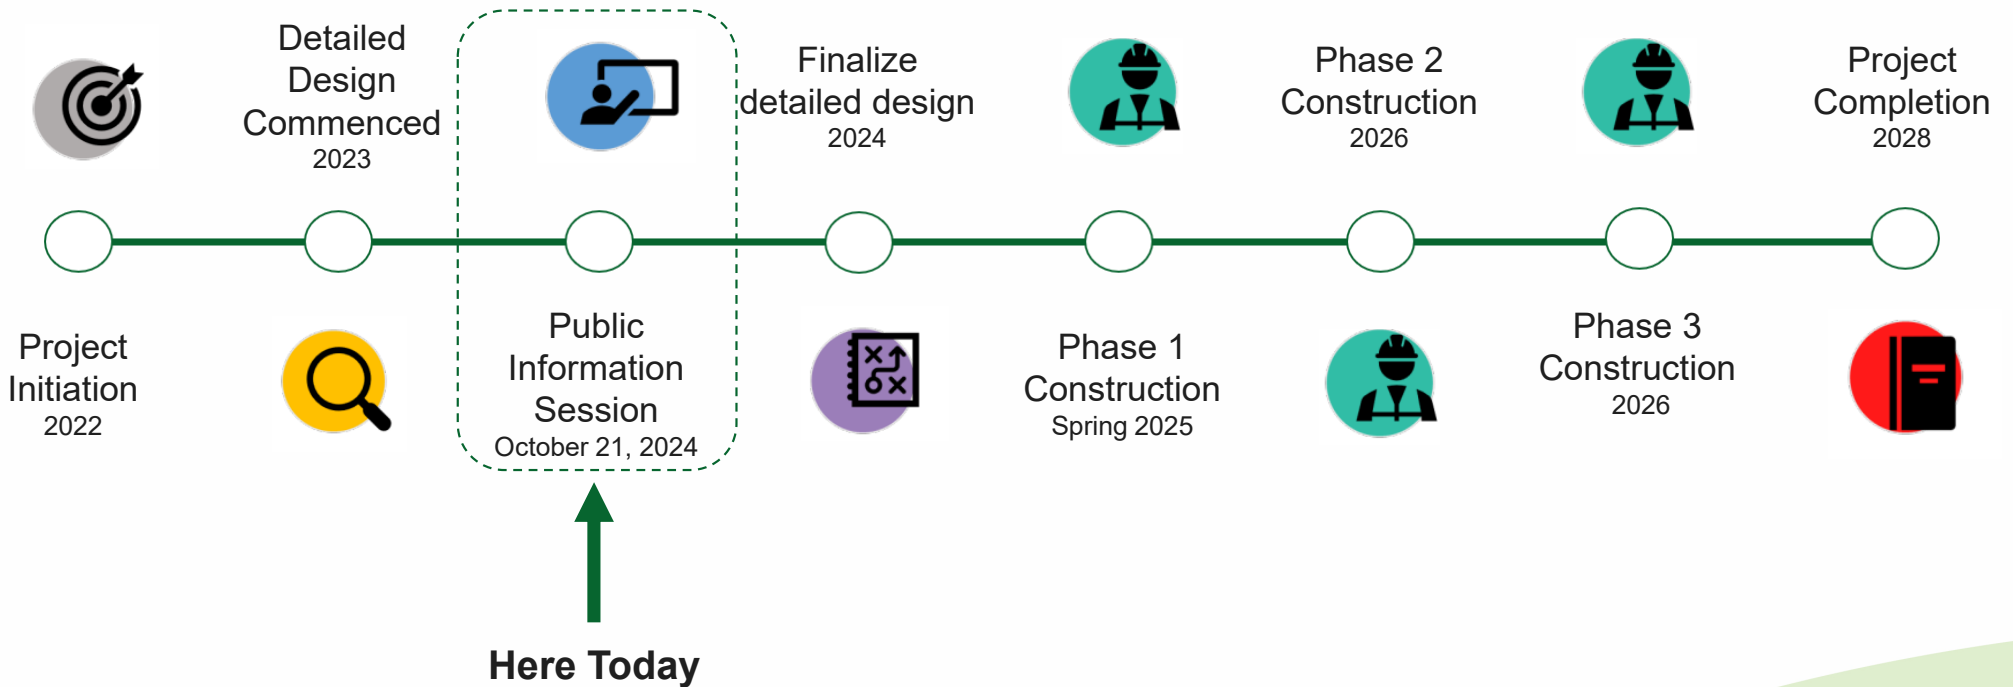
Project Initiation
2022

Detailed Design Commenced
2023

Public Information Session
October 21, 2024

Finalize detailed design
2024

Phase 1 Construction
Spring 2025

Phase 2 Construction
2026

Phase 3 Construction
2026

Project Completion
2028

Here Today